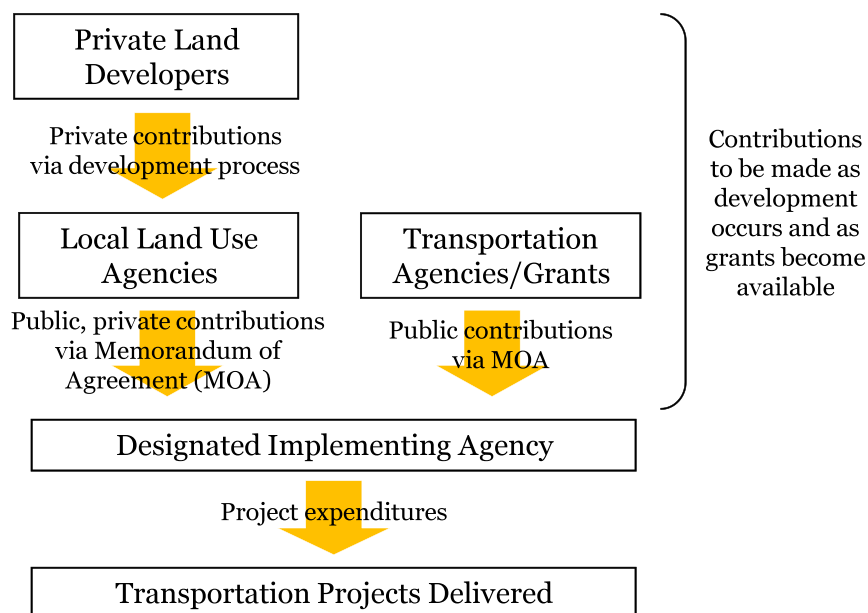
Private Land Developers

Private contributions via development process

Local Land Use Agencies

Transportation Agencies/Grants

Contributions to be made as development occurs and as grants become available

Public, private contributions via Memorandum of Agreement (MOA)

Public contributions via MOA

Designated Implementing Agency

Project expenditures

Transportation Projects Delivered